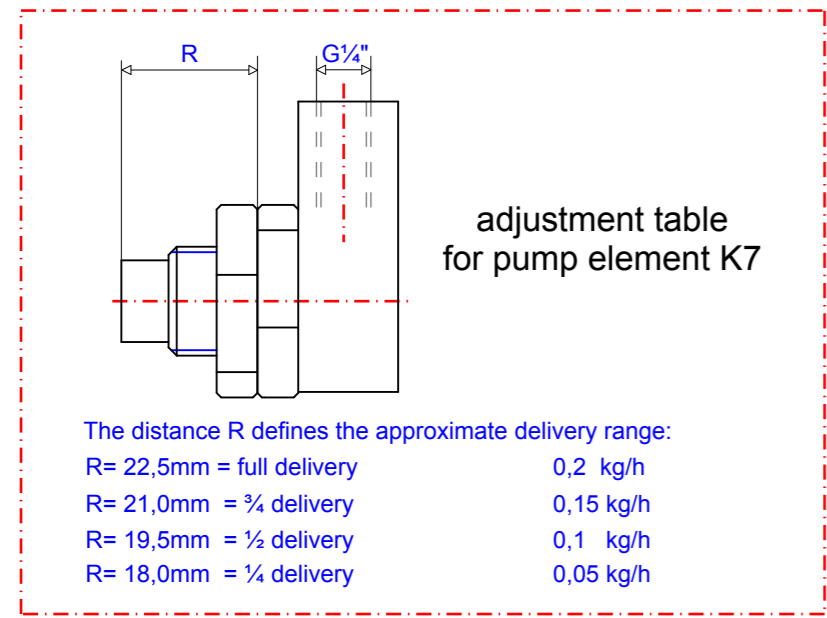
R

G¼"

adjustment table
for pump element K7

The distance R defines the approximate delivery range:

R= 22,5mm = full delivery 0,2 kg/h
R= 21,0mm = ¾ delivery 0,15 kg/h
R= 19,5mm = ½ delivery 0,1 kg/h
R= 18,0mm = ¼ delivery 0,05 kg/h